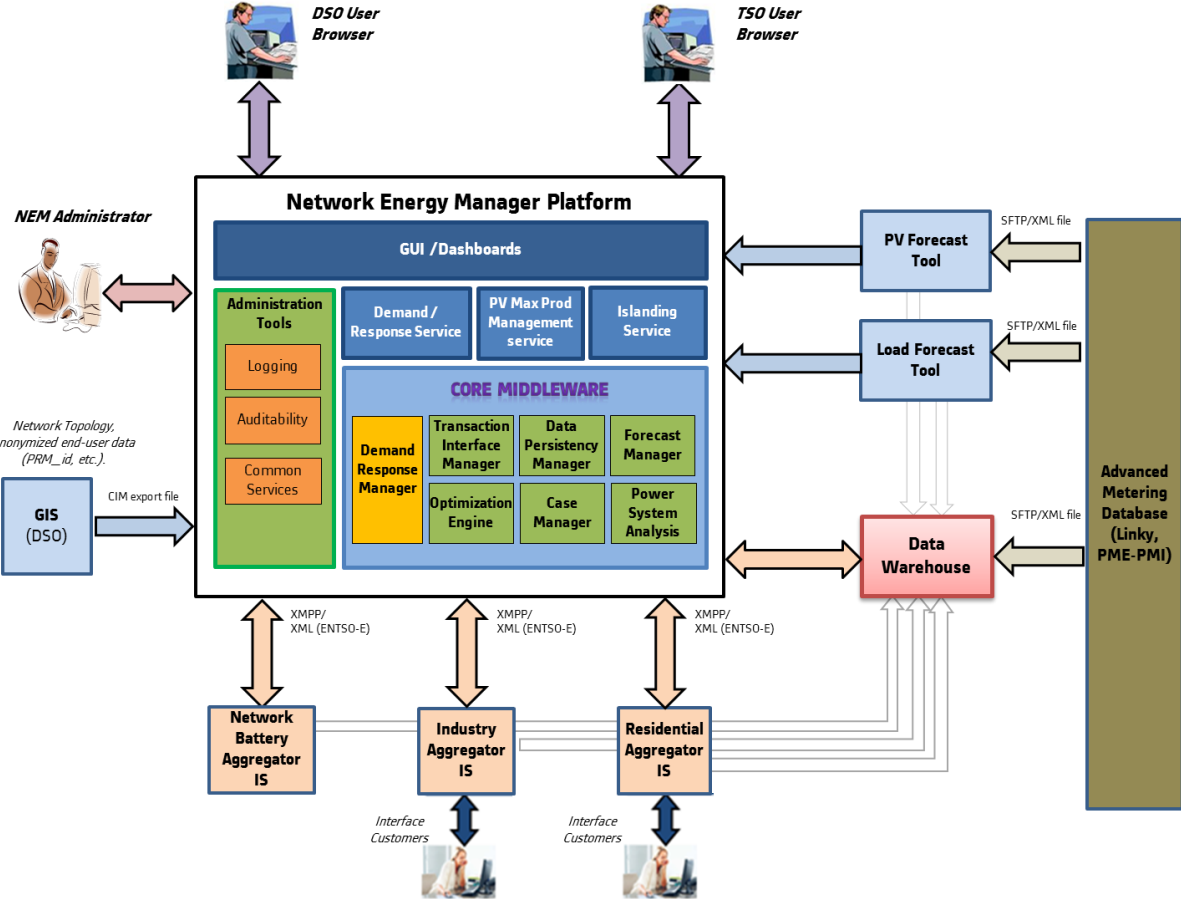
DSO User Browser

TSO User Browser

NEM Administrator

Network Energy Manager Platform

GUI /Dashboards

Administration Tools

Logging

Auditability

Common Services

Demand / Response Service

PV Max Prod Management service

Islanding Service

CORE MIDDLEWARE

Demand Response Manager

Transaction Interface Manager

Data Persistency Manager

Forecast Manager

Optimization Engine

Case Manager

Power System Analysis

SFTP/XML file

PV Forecast Tool

SFTP/XML file

Load Forecast Tool

Advanced Metering Database (Linky, PME-PMI)

SFTP/XML file

Data Warehouse

Network Topology, nonymized end-user data (PRM_id, etc.).

GIS (DSO)

CIM export file

XMPP/ XML (ENTSO-E)

XMPP/ XML (ENTSO-E)

XMPP/ XML (ENTSO-E)

Network Battery Aggregator IS

Industry Aggregator IS

Residential Aggregator IS

Interface Customers

Interface Customers